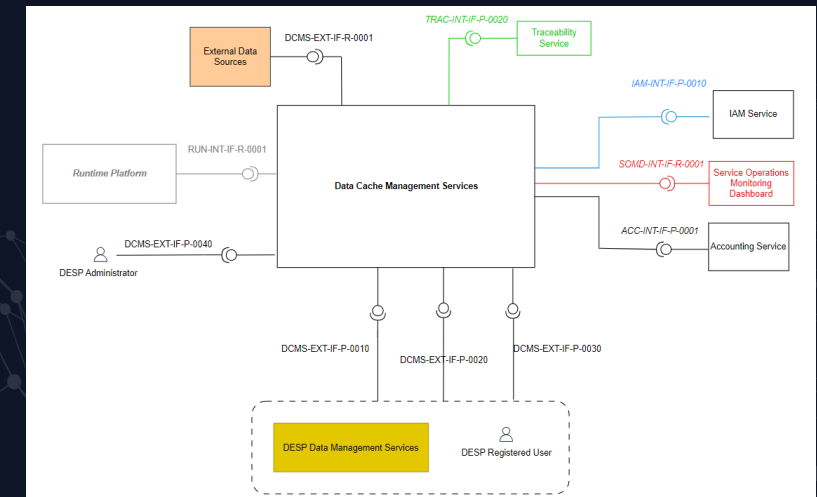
External Data Sources

DCMS-EXT-IF-R-0001

TRAC-INT-IF-P-0020

Traceability Service

IAM-INT-IF-P-0010

IAM Service

Runtime Platform

RUN-INT-IF-R-0001

Data Cache Management Services

SOMD-INT-IF-R-0001

Service Operations Monitoring Dashboard

ACC-INT-IF-P-0001

Accounting Service

DCMS-EXT-IF-P-0040

DESP Administrator

DCMS-EXT-IF-P-0010

DCMS-EXT-IF-P-0020

DCMS-EXT-IF-P-0030

DESP Data Management Services

DESP Registered User